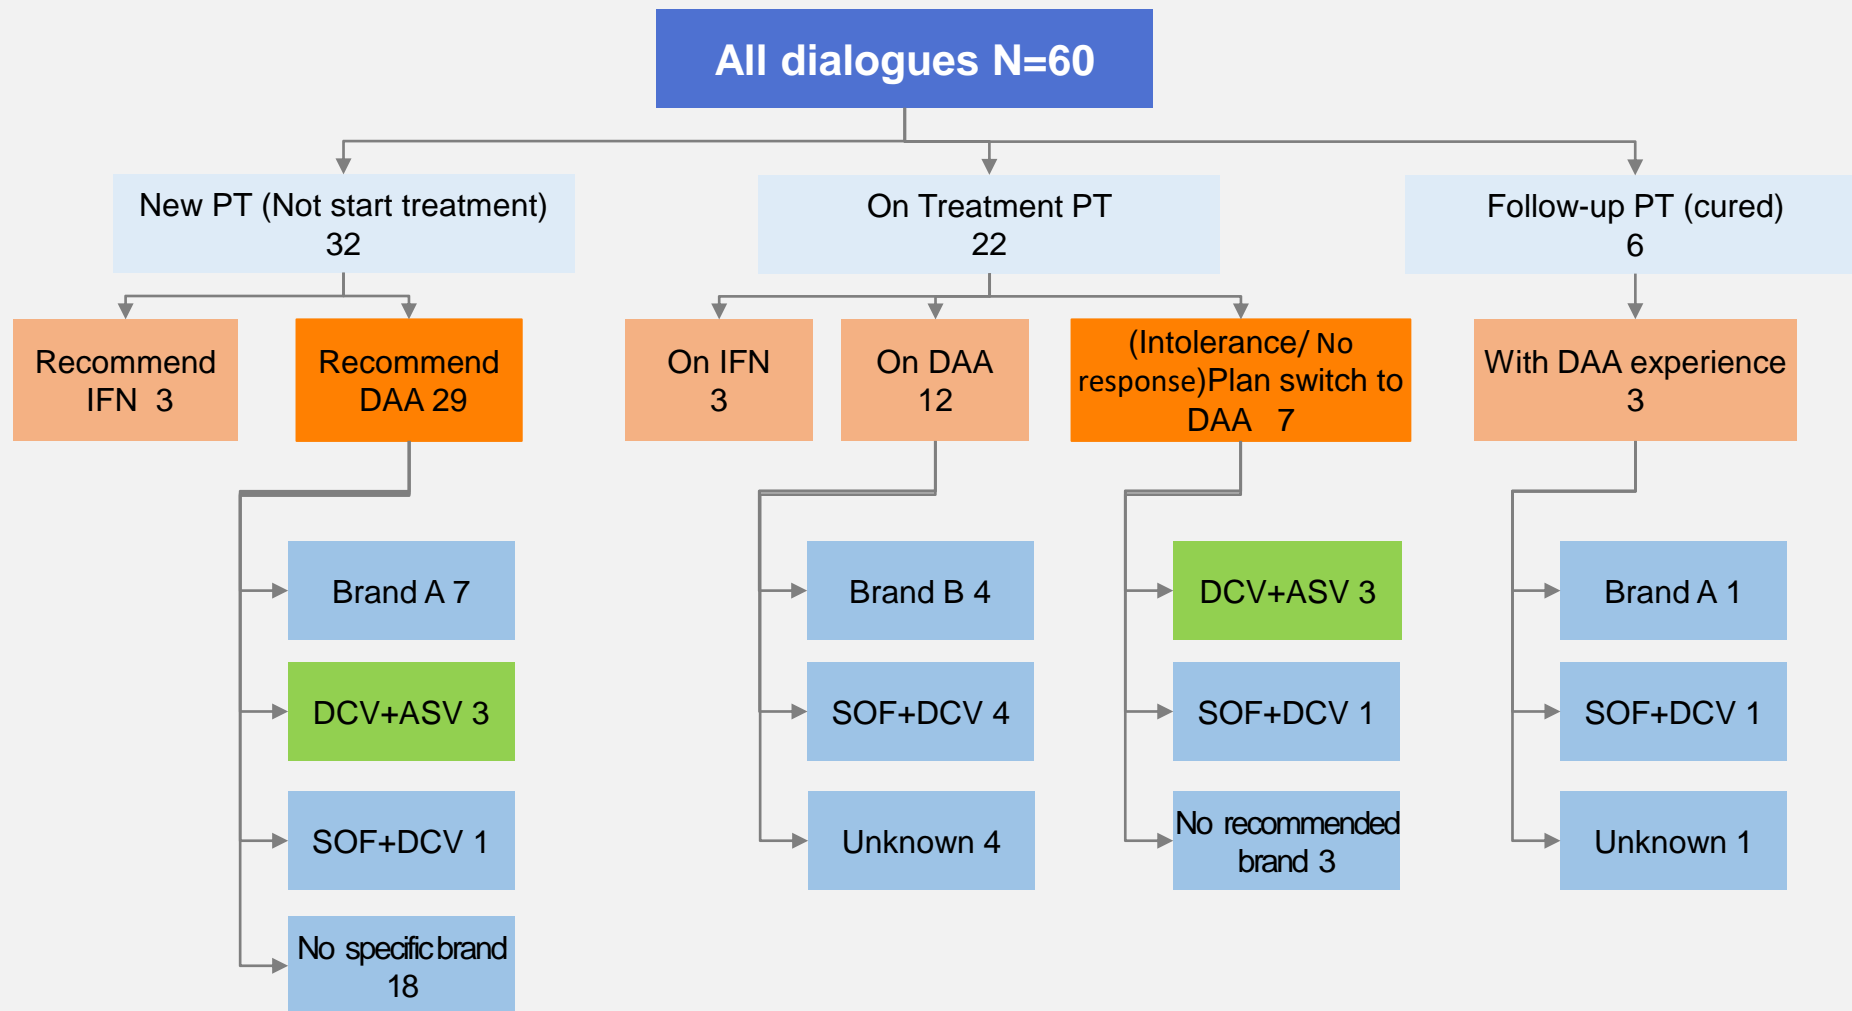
All dialogues N=60

New PT (Not start treatment) 32

On Treatment PT 22

Follow-up PT (cured) 6

Recommend IFN 3

Recommend DAA 29

On IFN 3

On DAA 12

(Intolerance/ No response)Plan switch to DAA 7

With DAA experience 3

Brand A 7

DCV+ASV 3

SOF+DCV 1

No specific brand 18

Brand B 4

SOF+DCV 4

Unknown 4

DCV+ASV 3

SOF+DCV 1

No recommended brand 3

Brand A 1

SOF+DCV 1

Unknown 1